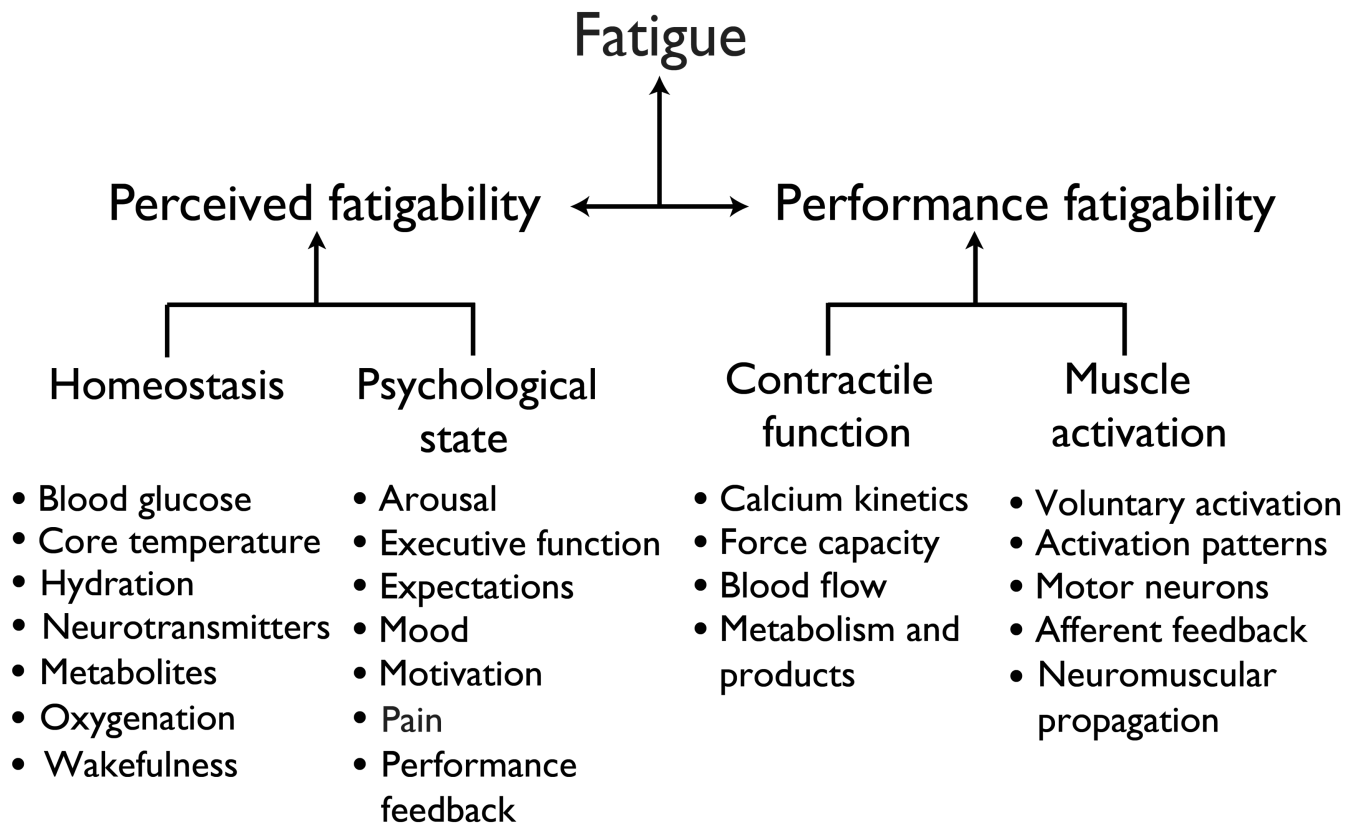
Fatigue

Perceived fatigability

Performance fatigability

Homeostasis

- Blood glucose
- Core temperature
- Hydration
- Neurotransmitters
- Metabolites
- Oxygenation
- Wakefulness

Psychological state

- Arousal
- Executive function
- Expectations
- Mood
- Motivation
- Pain
- Performance feedback

Contractile function

- Calcium kinetics
- Force capacity
- Blood flow
- Metabolism and products

Muscle activation

- Voluntary activation
- Activation patterns
- Motor neurons
- Afferent feedback
- Neuromuscular propagation